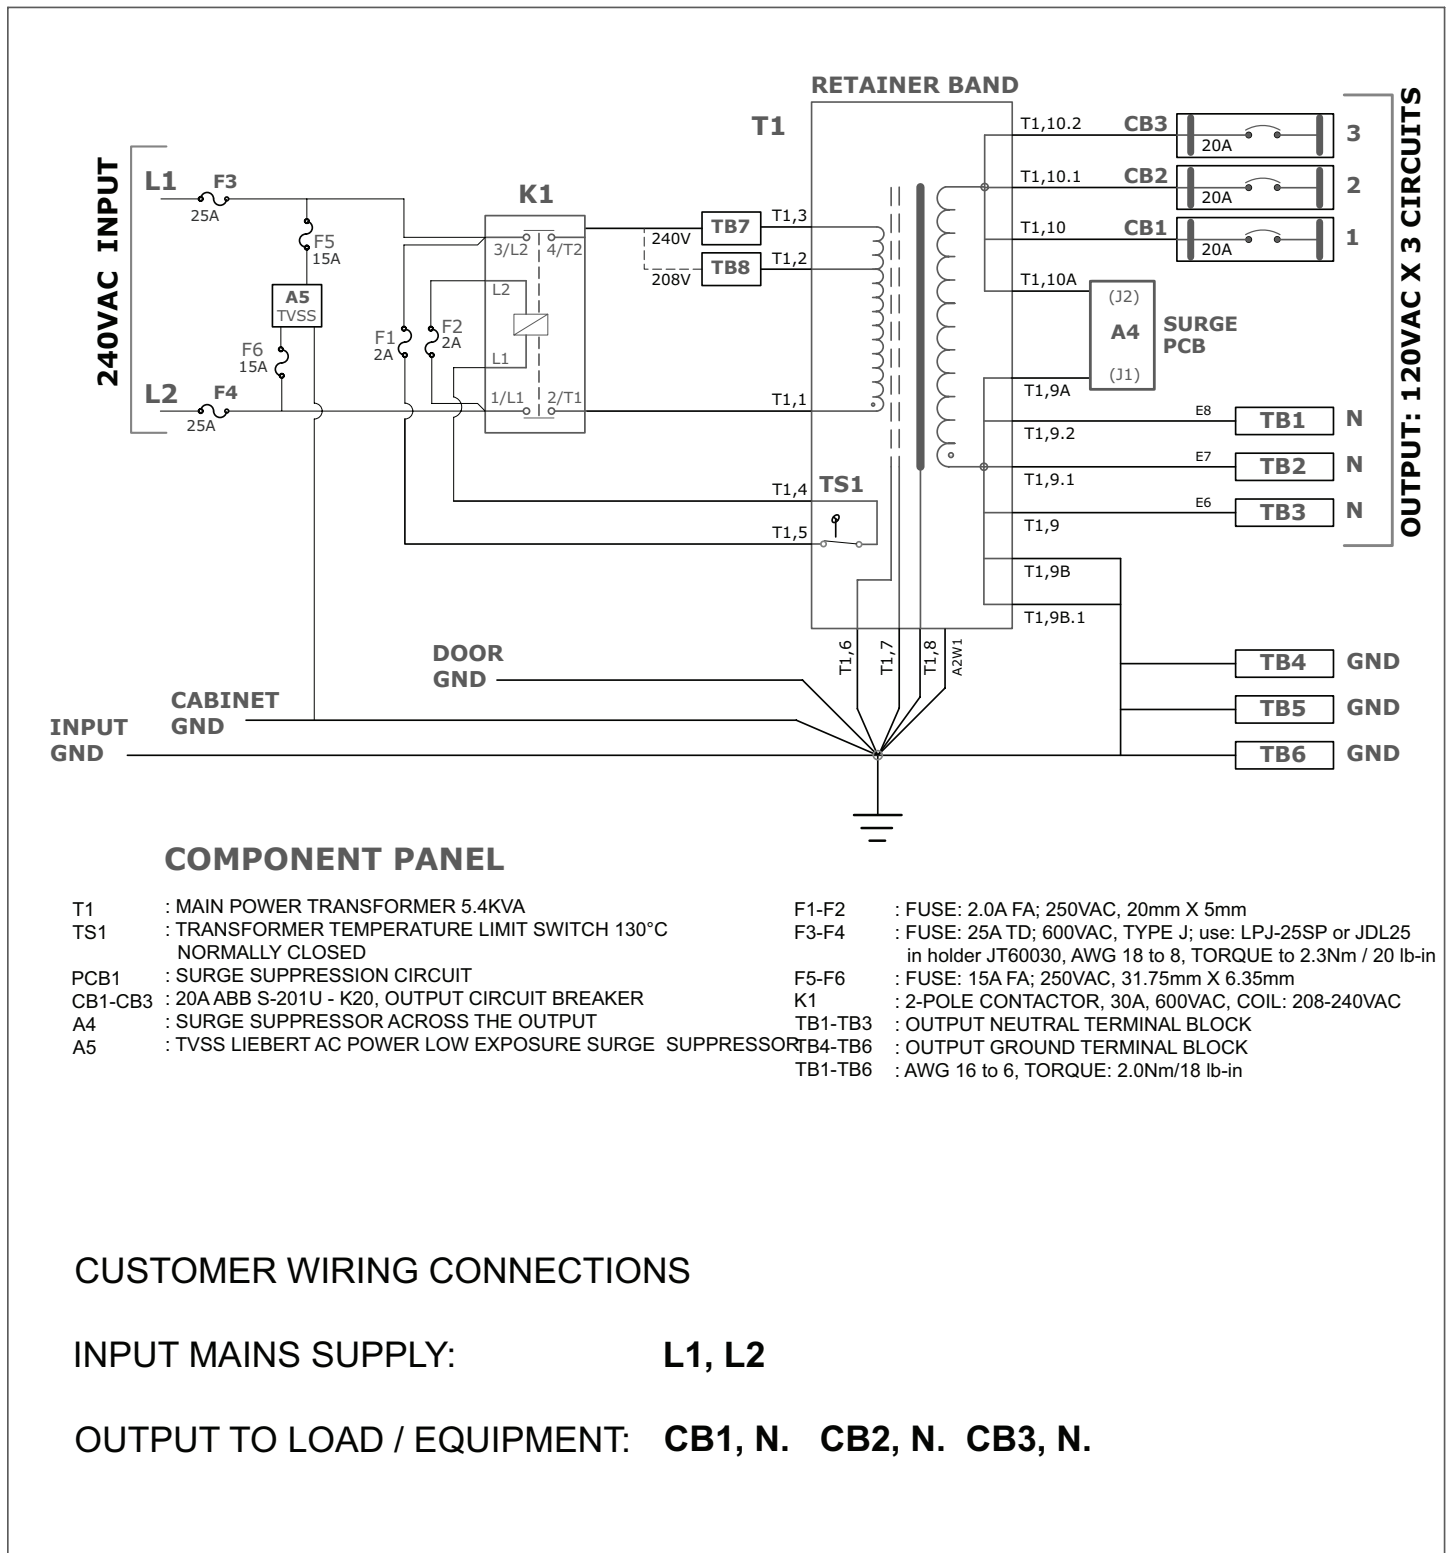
RETAINER BAND

T1

240VAC INPUT

L1
F3
25A

F5
15A

A5
TVSS

F6
15A

L2
F4
25A

F1
2A

F2
2A

K1
3/L2
4/T2
L2
L1
1/L1
2/T1

240V
208V
TB7
TB8
T1,3
T1,2
T1,1
T1,4
T1,5
TS1

T1,10.2
T1,10.1
T1,10
T1,10A
CB3
CB2
CB1
20A
20A
20A
3
2
1

(J2)
A4
(J1)
SURGE PCB

T1,9A
T1,9.2
T1,9.1
T1,9
T1,9B
T1,9B.1
E8
E7
E6
TB1
TB2
TB3
N
N
N

OUTPUT: 120VAC X 3 CIRCUITS

T1,6
T1,7
T1,8
A2W1

DOOR GND
CABINET GND
INPUT GND

TB4
TB5
TB6
GND
GND
GND

COMPONENT PANEL

T1 : MAIN POWER TRANSFORMER 5.4KVA
TS1 : TRANSFORMER TEMPERATURE LIMIT SWITCH 130°C NORMALLY CLOSED
PCB1 : SURGE SUPPRESSION CIRCUIT
CB1-CB3 : 20A ABB S-201U - K20, OUTPUT CIRCUIT BREAKER
A4 : SURGE SUPPRESSOR ACROSS THE OUTPUT
A5 : TVSS LIEBERT AC POWER LOW EXPOSURE SURGE SUPPRESSOR

F1-F2 : FUSE: 2.0A FA; 250VAC, 20mm X 5mm
F3-F4 : FUSE: 25A TD; 600VAC, TYPE J; use: LPJ-25SP or JDL25 in holder JT60030, AWG 18 to 8, TORQUE to 2.3Nm / 20 lb-in
F5-F6 : FUSE: 15A FA; 250VAC, 31.75mm X 6.35mm
K1 : 2-POLE CONTACTOR, 30A, 600VAC, COIL: 208-240VAC
TB1-TB3 : OUTPUT NEUTRAL TERMINAL BLOCK
TB4-TB6 : OUTPUT GROUND TERMINAL BLOCK
TB1-TB6 : AWG 16 to 6, TORQUE: 2.0Nm/18 lb-in

CUSTOMER WIRING CONNECTIONS

INPUT MAINS SUPPLY: L1, L2

OUTPUT TO LOAD / EQUIPMENT: CB1, N. CB2, N. CB3, N.